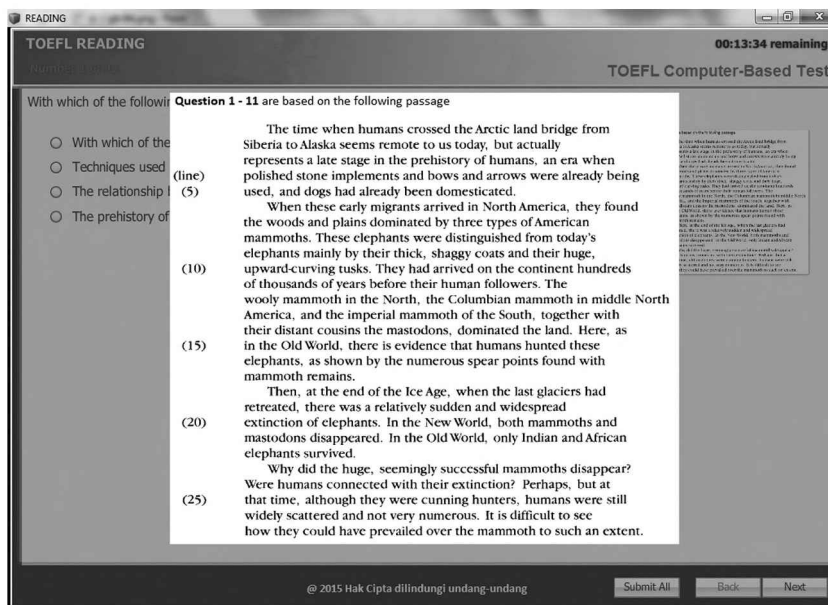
READING

TOEFL READING

00:13:34 remaining

TOEFL Computer-Based Test

With which of the followi

With which of the
Techniques used
The relationship
The prehistory of

Question 1 - 11 are based on the following passage

The time when humans crossed the Arctic land bridge from Siberia to Alaska seems remote to us today, but actually represents a late stage in the prehistory of humans, an era when polished stone implements and bows and arrows were already being used, and dogs had already been domesticated.

(line)
(5)

When these early migrants arrived in North America, they found the woods and plains dominated by three types of American mammoths. These elephants were distinguished from today's elephants mainly by their thick, shaggy coats and their huge, upward-curving tusks. They had arrived on the continent hundreds of thousands of years before their human followers. The wooly mammoth in the North, the Columbian mammoth in middle North America, and the imperial mammoth of the South, together with their distant cousins the mastodons, dominated the land. Here, as in the Old World, there is evidence that humans hunted these elephants, as shown by the numerous spear points found with mammoth remains.

(10)
(15)

Then, at the end of the Ice Age, when the last glaciers had retreated, there was a relatively sudden and widespread extinction of elephants. In the New World, both mammoths and mastodons disappeared. In the Old World, only Indian and African elephants survived.

(20)

Why did the huge, seemingly successful mammoths disappear? Were humans connected with their extinction? Perhaps, but at that time, although they were cunning hunters, humans were still widely scattered and not very numerous. It is difficult to see how they could have prevailed over the mammoth to such an extent.

(25)

@ 2015 Hak Cipta dilindungi undang-undang

Submit All
Back
Next